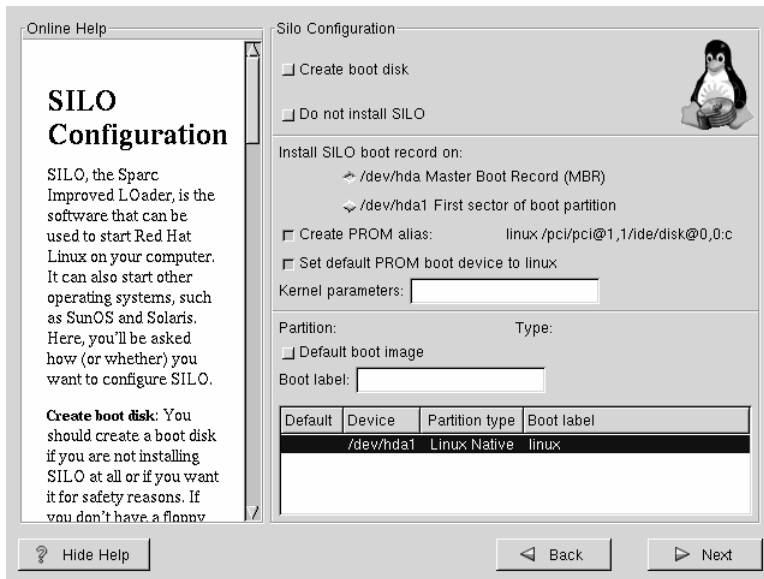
Online Help

SILO Configuration

SILO, the Sparc Improved LOader, is the software that can be used to start Red Hat Linux on your computer. It can also start other operating systems, such as SunOS and Solaris. Here, you'll be asked how (or whether) you want to configure SILO.

**Create boot disk**: You should create a boot disk if you are not installing SILO at all or if you want it for safety reasons. If you don't have a floppy

Silo Configuration

Create boot disk

Do not install SILO

Install SILO boot record on:

/dev/hda Master Boot Record (MBR)

/dev/hda1 First sector of boot partition

Create PROM alias: linux /pci/pci@1,1/ide/disk@0,0:c

Set default PROM boot device to linux

Kernel parameters:

Partition: Type:

Default boot image

Boot label:

| Default | Device | Partition type | Boot label |
|---|---|---|---|
| | /dev/hda1 | Linux Native | linux |

Hide Help

Back

Next